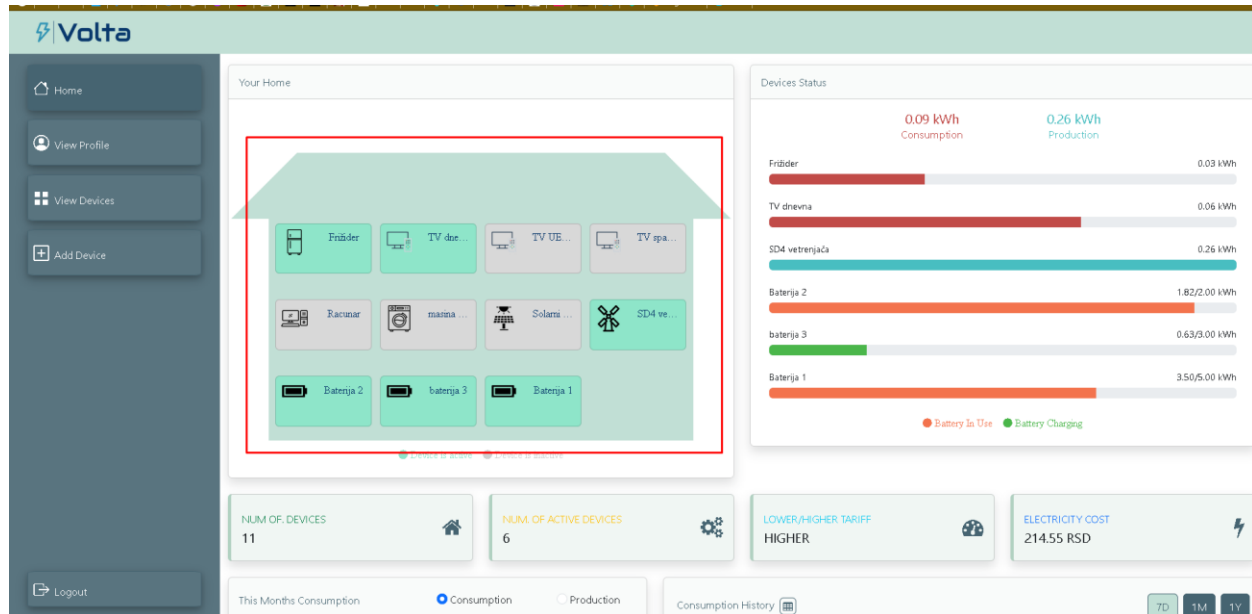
Volta

Home
View Profile
View Devices
Add Device
Logout

Your Home

Frižider
TV dne...
TV UE...
TV spa...
Racunar
masina ...
Solarni ...
SD4 ve...
Baterija 2
baterija 3
Baterija 1

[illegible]

Devices Status

0.09 kWh
Consumption
0.26 kWh
Production

Frižider 0.03 kWh
TV dnevna 0.06 kWh
SD4 vetrenjača 0.26 kWh
Baterija 2 1.82/2.00 kWh
baterija 3 0.63/3.00 kWh
Baterija 1 3.50/5.00 kWh

Battery In Use
Battery Charging

NUM OF. DEVICES
11

NUM. OF ACTIVE DEVICES
6

LOWER/HIGHER TARIFF
HIGHER

ELECTRICITY COST
214.55 RSD

This Months Consumption
Consumption
Production

Consumption History

7D
1M
1Y